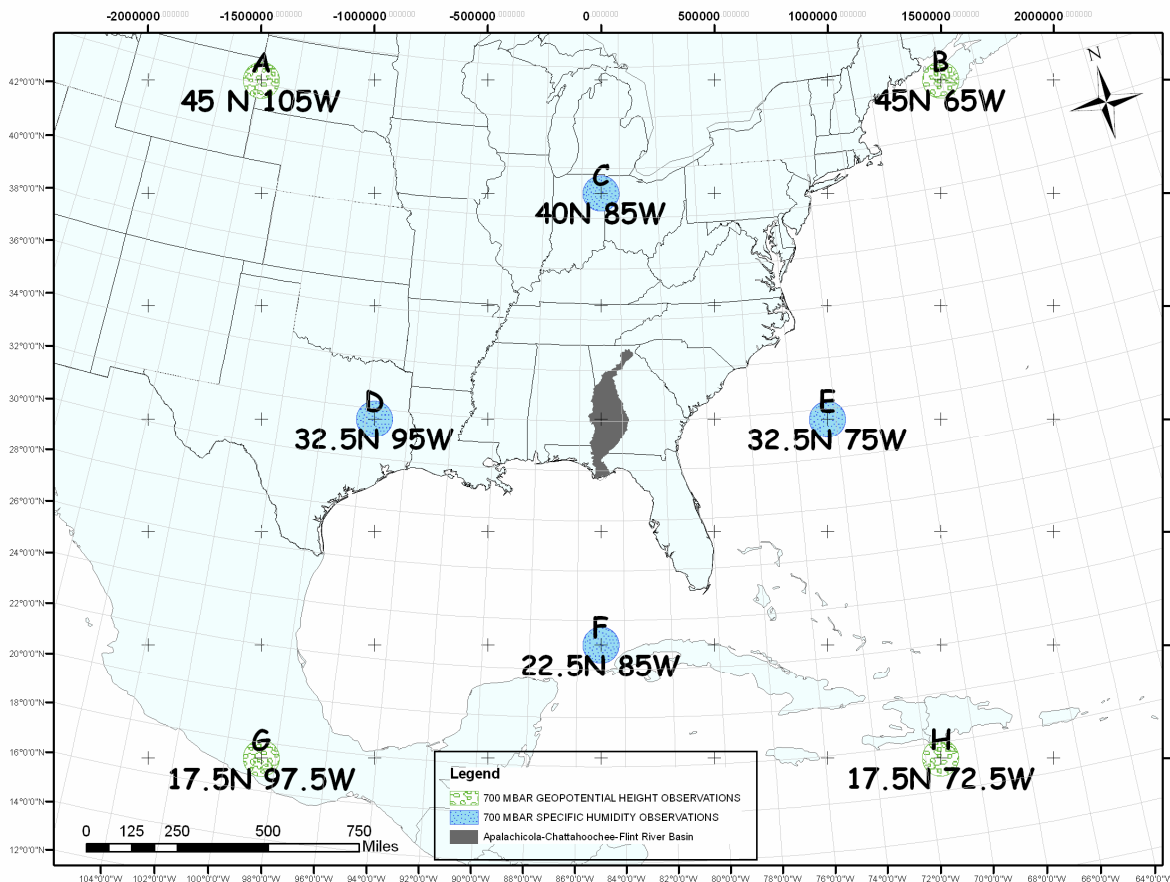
-2000000 -1500000 -1000000 -500000 0 500000 1000000 1500000 2000000

42°0'0"N
40°0'0"N
38°0'0"N
36°0'0"N
34°0'0"N
32°0'0"N
30°0'0"N
28°0'0"N
26°0'0"N
24°0'0"N
22°0'0"N
20°0'0"N
18°0'0"N
16°0'0"N
14°0'0"N
12°0'0"N

N

A
45 N 105W

B
45N 65W

C
40N 85W

D
32.5N 95W

E
32.5N 75W

F
22.5N 85W

G
17.5N 97.5W

H
17.5N 72.5W

Legend
700 MBAR GEOPOTENTIAL HEIGHT OBSERVATIONS
700 MBAR SPECIFIC HUMIDITY OBSERVATIONS
Apalachicola-Chattahoochee-Flint River Basin

0 125 250 500 750
Miles

104°0'0"W 102°0'0"W 100°0'0"W 98°0'0"W 96°0'0"W 94°0'0"W 92°0'0"W 90°0'0"W 88°0'0"W 86°0'0"W 84°0'0"W 82°0'0"W 80°0'0"W 78°0'0"W 76°0'0"W 74°0'0"W 72°0'0"W 70°0'0"W 68°0'0"W 66°0'0"W 64°0'0"W